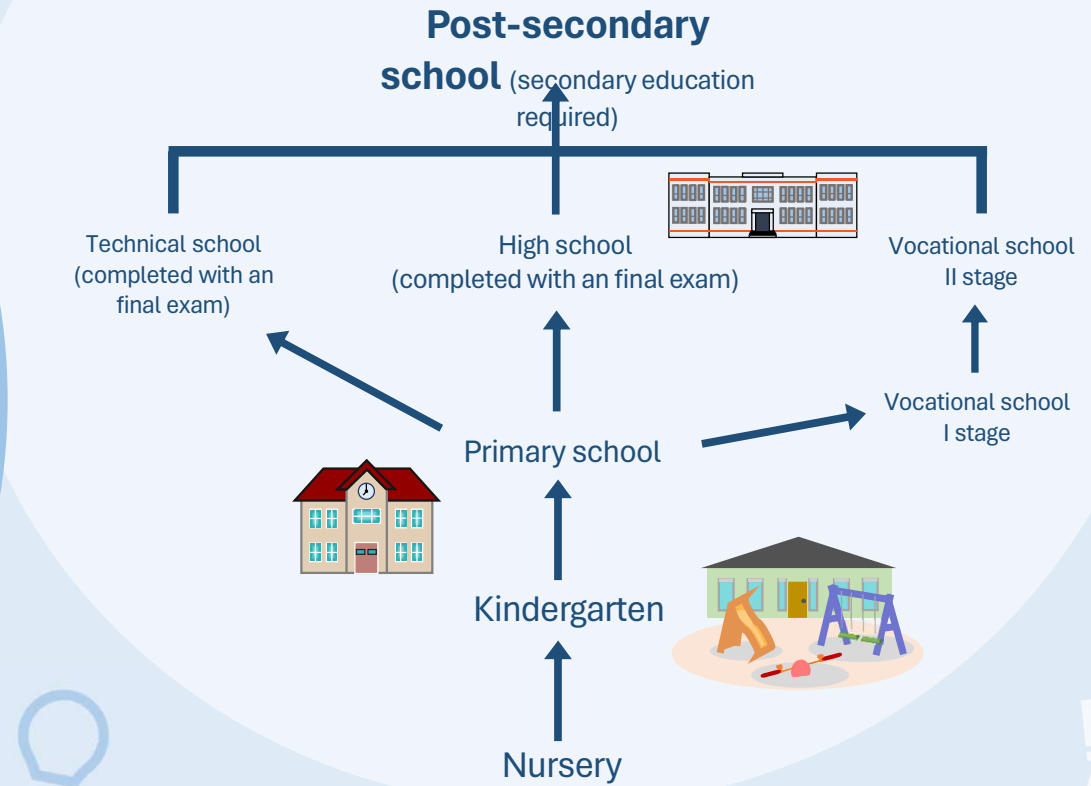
**Post-secondary school** (secondary education required)

Technical school (completed with an final exam)

High school (completed with an final exam)

Vocational school II stage

Vocational school I stage

Primary school

Kindergarten

Nursery